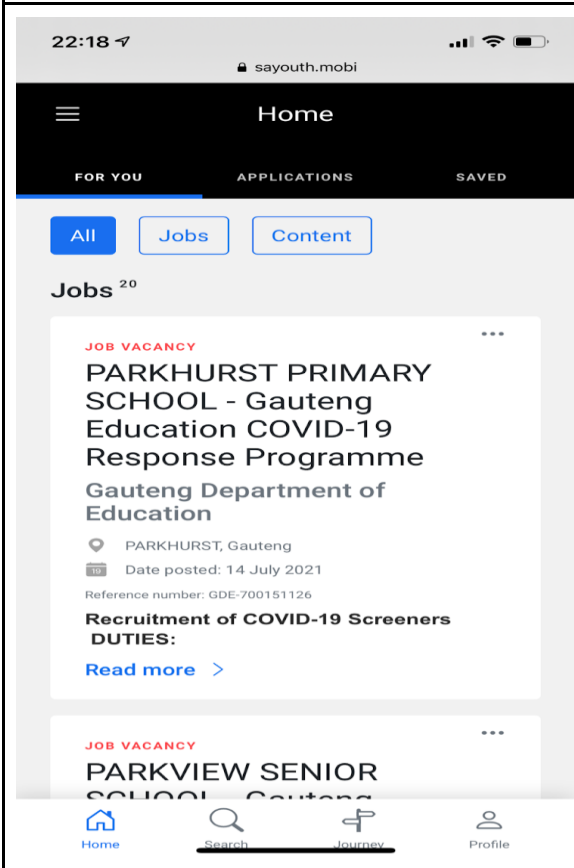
22:18

sayouth.mobi

Home

FOR YOU APPLICATIONS SAVED

All Jobs Content

Jobs $^{20}$

JOB VACANCY

PARKHURST PRIMARY SCHOOL - Gauteng Education COVID-19 Response Programme

Gauteng Department of Education

PARKHURST, Gauteng

19 Date posted: 14 July 2021

Reference number: GDE-700151126

Recruitment of COVID-19 Screeners
DUTIES:

Read more >

JOB VACANCY

PARKVIEW SENIOR SCHOOL - Gauteng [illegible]

Home Search Journey Profile